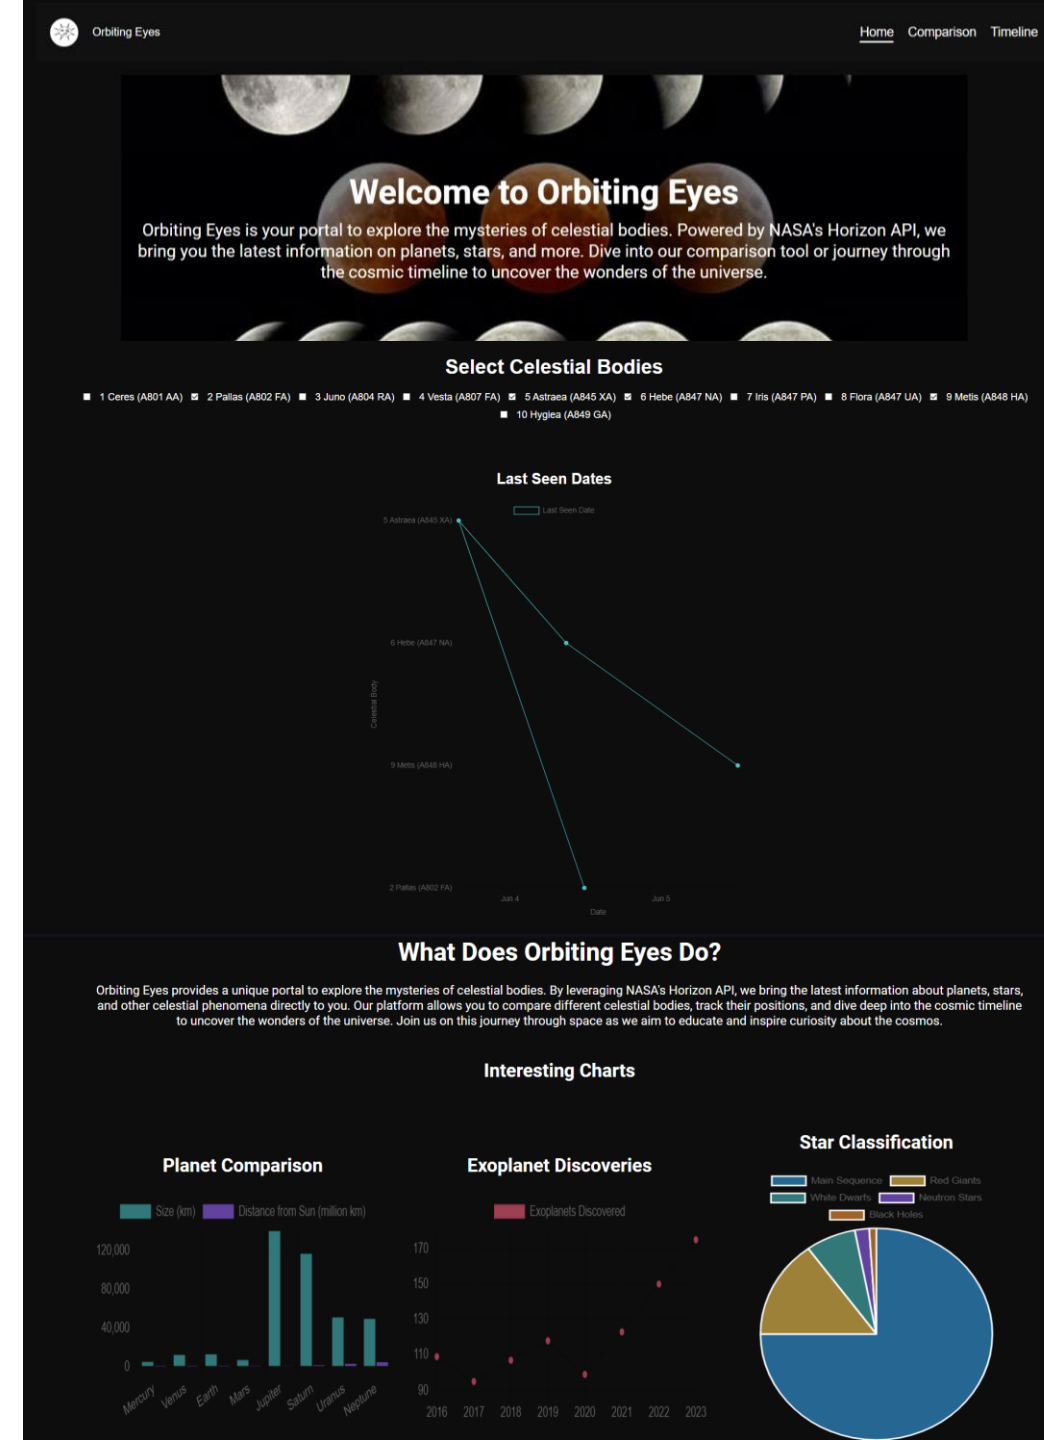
Orbiting Eyes

Home Comparison Timeline

Welcome to Orbiting Eyes

Orbiting Eyes is your portal to explore the mysteries of celestial bodies. Powered by NASA's Horizon API, we bring you the latest information on planets, stars, and more. Dive into our comparison tool or journey through the cosmic timeline to uncover the wonders of the universe.

Select Celestial Bodies

1 Ceres (A801 AA) 2 Pallas (A802 FA) 3 Juno (A804 RA) 4 Vesta (A807 FA) 5 Astraea (A845 XA) 6 Hebe (A847 NA) 7 Iris (A847 PA) 8 Flora (A847 UA) 9 Metis (A848 HA) 10 Hygiea (A849 GA)

Last Seen Dates

Last Seen Date

5 Astraea (A845 XA)

6 Hebe (A847 NA)

9 Metis (A848 HA)

2 Pallas (A802 FA)

Celestial Body

Jun 4 Jun 5

Date

What Does Orbiting Eyes Do?

Orbiting Eyes provides a unique portal to explore the mysteries of celestial bodies. By leveraging NASA's Horizon API, we bring the latest information about planets, stars, and other celestial phenomena directly to you. Our platform allows you to compare different celestial bodies, track their positions, and dive deep into the cosmic timeline to uncover the wonders of the universe. Join us on this journey through space as we aim to educate and inspire curiosity about the cosmos.

Interesting Charts

Planet Comparison

Size (km) Distance from Sun (million km)

120,000
80,000
40,000
0

Mercury Venus Earth Mars Jupiter Saturn Uranus Neptune

Exoplanet Discoveries

Exoplanets Discovered

170
150
130
110
90

2016 2017 2018 2019 2020 2021 2022 2023

Star Classification

Main Sequence Red Giants White Dwarfs Neutron Stars Black Holes